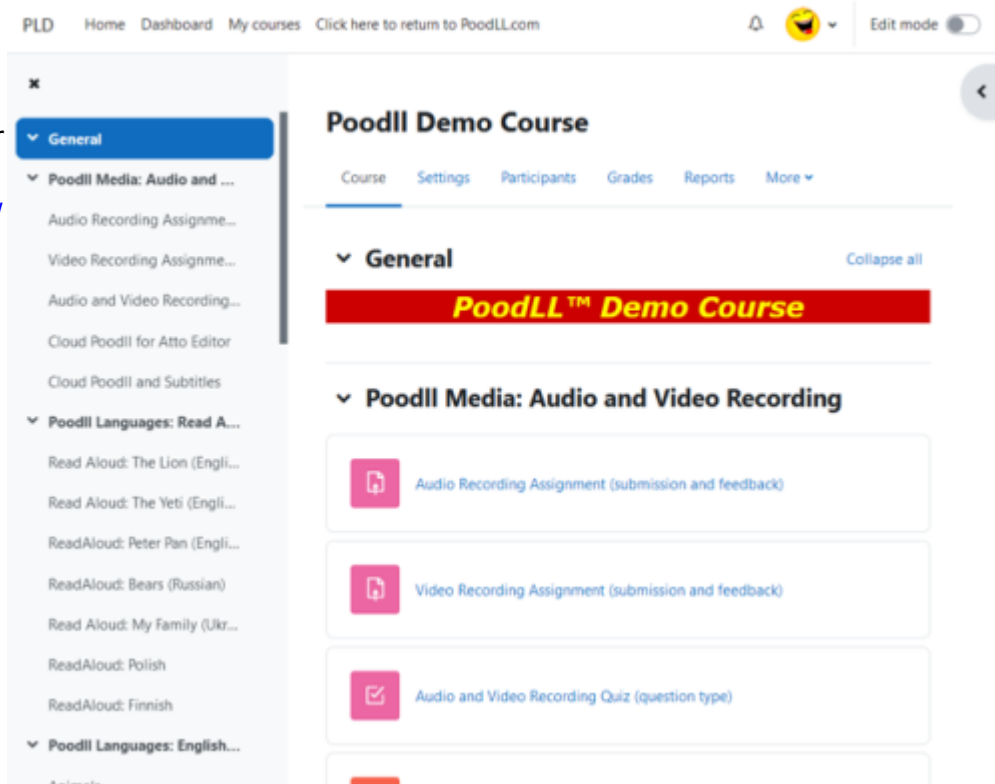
PLD Home Dashboard My courses Click here to return to PoodLL.com

Edit mode

×

General

Poodll Media: Audio and ...

Audio Recording Assignme...

Video Recording Assignme...

Audio and Video Recording...

Cloud Poodll for Atto Editor

Cloud Poodll and Subtitles

Poodll Languages: Read A...

Read Aloud: The Lion (Engli...

Read Aloud: The Yeti (Engli...

ReadAloud: Peter Pan (Engli...

ReadAloud: Bears (Russian)

Read Aloud: My Family (Ukr...

ReadAloud: Polish

ReadAloud: Finnish

Poodll Languages: English...

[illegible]

Poodll Demo Course

Course Settings Participants Grades Reports More

General

Collapse all

PoodLL™ Demo Course

Poodll Media: Audio and Video Recording

Audio Recording Assignment (submission and feedback)

Video Recording Assignment (submission and feedback)

Audio and Video Recording Quiz (question type)